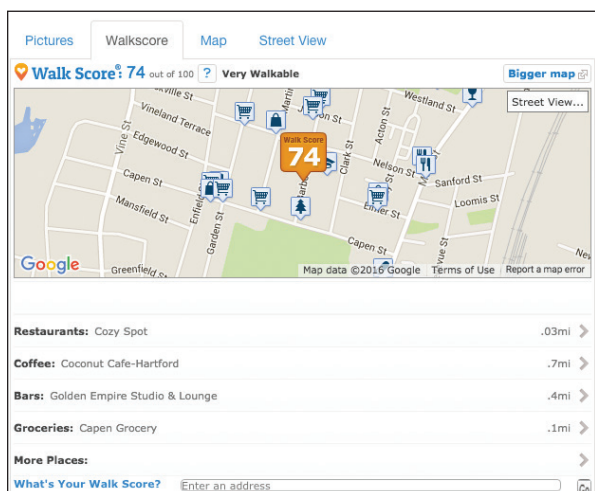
Pictures Walkscore Map Street View

Walk Score® 74 out of 100 ? Very Walkable

Bigger map

Street View...

Walk Score 74

Westland St
Vineland Terrace
Edgewood St
Vine St
Capen St
Mansfield St
Enfield
Garden St
Acton St
Clark St
Nelson St
Sanford St
Loomis St
Elmer St
Capen St
Greenfield St

Google

Map data ©2016 Google Terms of Use Report a map error

Restaurants: Cozy Spot .03mi

Coffee: Coconut Cafe-Hartford .7mi

Bars: Golden Empire Studio & Lounge .4mi

Groceries: Capen Grocery .1mi

More Places:

What's Your Walk Score? Enter an address